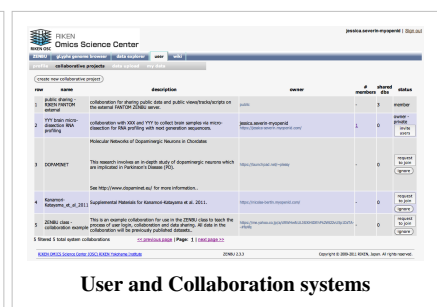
RIKEN OSC
RIKEN
Omics Science Center

jessica.severin-myopenid | Sign out

ZENBU | gLyphs genome browser | data explorer | user | wiki

profile | collaborative projects | users & groups | my data

create new collaborative project

| row | name | description | owner | # members | shared dbs | status |
|---|---|---|---|---|---|---|
| 1 | public sharing - RIKEN FANTOM external | collaboration for sharing public data and public views/tracks/scripts on the external FANTOM ZENBU server. | public | - | 3 | member |
| 2 | YYY brain micro-dissection RNA profiling | collaboration with XXX and YYY to collect brain samples via micro-dissection for RNA profiling with next generation sequencers. | jessica.severin-myopenid http://jessica-severin.myopenid.com/ | 1 | 0 | owner - admin<br>invite users |
| 3 | DOPAMINET | Molecular Networks of Dopaminergic Neurons in Chordates<br><br>This research involves an in-depth study of dopaminergic neurons which are implicated in Parkinson's Disease (PD).<br><br>See http://www.dopaminet.eu/ for more information.. | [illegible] | - | 0 | request to join<br>ignore |
| 4 | Kanamori-Katayama_et_al_2011 | Supplemental Materials for Kanamori-Katayama et al. 2011. | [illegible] | - | 0 | request to join<br>ignore |
| 5 | ZENBU class - collaboration example | This is an example collaboration for use in the ZENBU class to teach the process of user login, collaboration and data sharing. All data in the collaboration will be previously published datasets. | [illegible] | - | 0 | request to join<br>ignore |

5 filtered 5 total system collaborations   << previous page | Page: 1 | next page >>

RIKEN OMICS Science Center (OSC) RIKEN Yokohama Institute   ZENBU 2.3.1   Copyright © 2009-2011 RIKEN, Japan. All rights reserved.

User and Collaboration systems